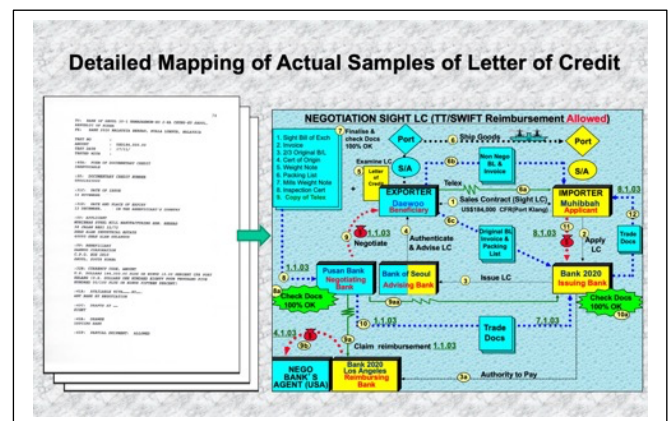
Detailed Mapping of Actual Samples of Letter of Credit

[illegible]

NEGOTIATION SIGHT LC (TT/SWIFT Reimbursement Allowed)

1. Sight Bill of Exch
2. Invoice
3. 2/3 Original B/L
4. Cert of Origin
5. Weight Note
6. Packing List
7. Mills Weight Note
8. Inspection Cert
9. Copy of Telex

7 Finalise & check Docs 100% OK

Port

6 Ship Goods

Port

S/A

S/A

Examine LC

5 Letter of Credit

6b

Non Nego BL & Invoice

Telex

EXPORTER Daewoo Beneficiary

6a

IMPORTER Muhibbah Applicant

8.1.03

1 Sales Contract (Sight LC) US$184,000 CFR(Port Klang)

12

6c

Original BL Invoice & Packing List

8.1.03

11

2 Apply LC

Trade Docs

8 1.1.03 Negotiate

4 Authenticate & Advise LC

1.1.03

Pusan Bank Negotiating Bank

Bank of Seoul Advising Bank

3 Issue LC

Bank 2020 Issuing Bank

8a Check Docs 100% OK

9ss

Check Docs 100% OK

10a

10 1.1.03

Trade Docs

7.1.03

4.1.03

9b

9a

Claim reimbursement 1.1.03

NEGO BANK'S AGENT (USA)

Bank 2020 Los Angeles Reimbursing Bank

3a Authority to Pay